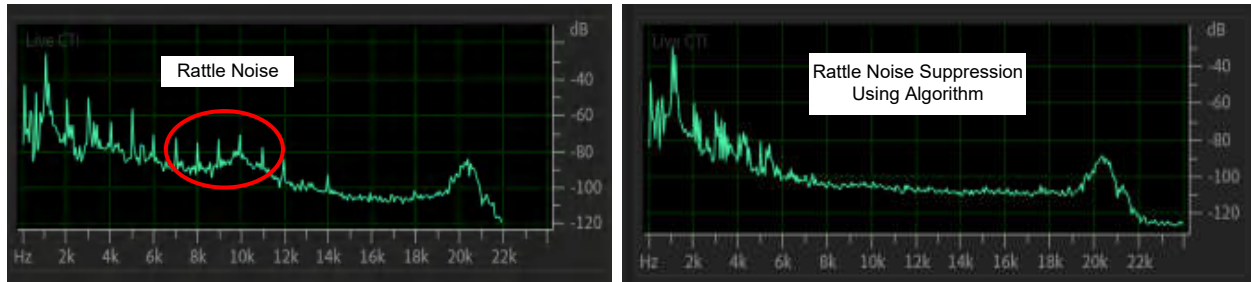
Live CTI

Rattle Noise

dB
-40
-60
-80
-100
-120

Hz 2k 4k 6k 8k 10k 12k 14k 16k 18k 20k 22k

Live CTI

Rattle Noise Suppression Using Algorithm

dB
-40
-60
-80
-100
-120

Hz 2k 4k 6k 8k 10k 12k 14k 16k 18k 20k 22k